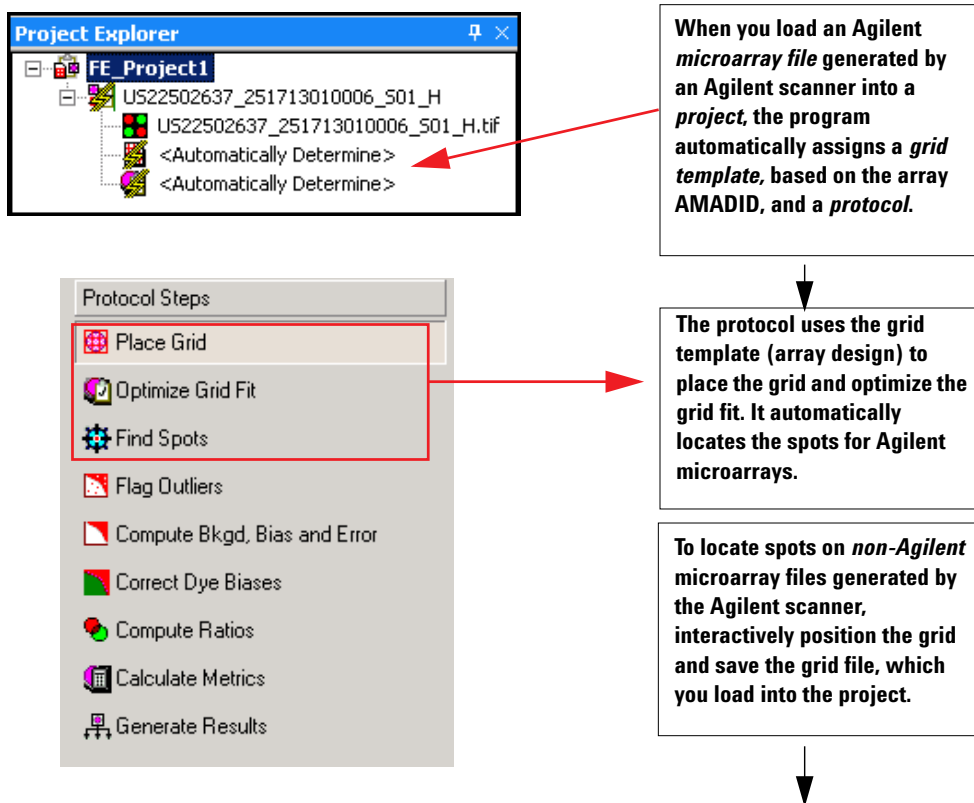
Project Explorer

FE_Project1

US22502637_251713010006_S01_H

US22502637_251713010006_S01_H.tif

<Automatically Determine>

<Automatically Determine>

When you load an Agilent *microarray file* generated by an Agilent scanner into a *project*, the program automatically assigns a *grid template,* based on the array AMADID, and a *protocol*.

Protocol Steps

Place Grid

Optimize Grid Fit

Find Spots

Flag Outliers

Compute Bkgd, Bias and Error

Correct Dye Biases

Compute Ratios

Calculate Metrics

Generate Results

The protocol uses the grid template (array design) to place the grid and optimize the grid fit. It automatically locates the spots for Agilent microarrays.

To locate spots on *non-Agilent* microarray files generated by the Agilent scanner, interactively position the grid and save the grid file, which you load into the project.